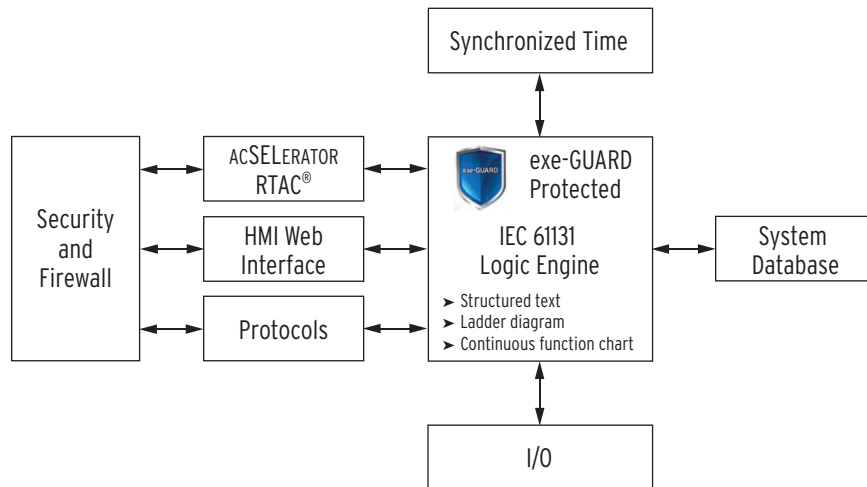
Synchronized Time

Security and Firewall

ACSELERATOR RTAC®

HMI Web Interface

Protocols

exe-GUARD

exe-GUARD Protected

IEC 61131 Logic Engine

➤ Structured text
➤ Ladder diagram
➤ Continuous function chart

System Database

I/O